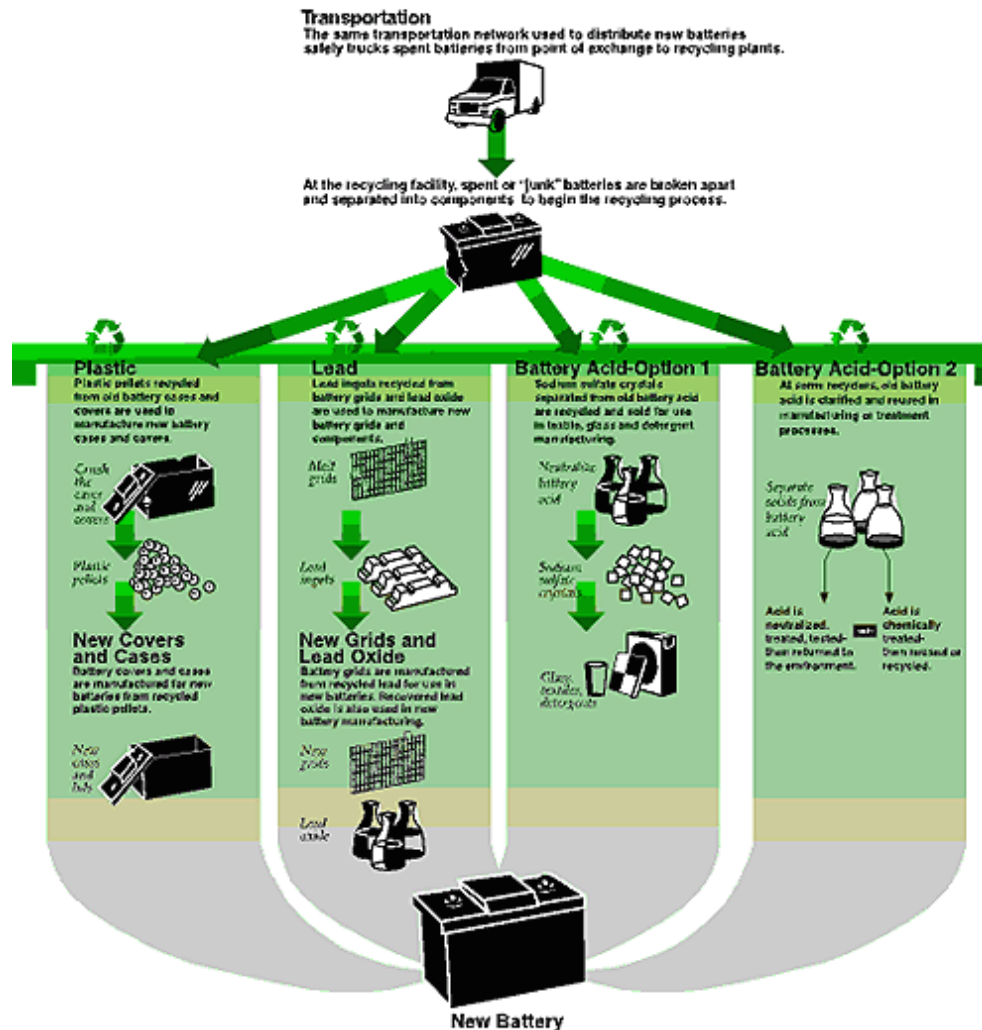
Transportation
The same transportation network used to distribute new batteries safely trucks spent batteries from point of exchange to recycling plants.

At the recycling facility, spent or "junk" batteries are broken apart and separated into components to begin the recycling process.

Plastic
Plastic pellets recycled from old battery cases and covers are used to manufacture new battery cases and covers.

Crush the cases and covers

Plastic pellets

New Covers and Cases
Battery covers and cases are manufactured for new batteries from recycled plastic pellets.

New cases and lids

Lead
Lead ingots recycled from battery grids and lead oxide are used to manufacture new battery grids and components.

Melt grids

Lead ingots

New Grids and Lead Oxide
Battery grids are manufactured from recycled lead for use in new batteries. Recovered lead oxide is also used in new battery manufacturing.

New grids

Lead oxide

Battery Acid-Option 1
Sodium sulfate crystals separated from old battery acid are recycled and sold for use in textile, glass and detergent manufacturing.

Neutralize battery acid

Sodium sulfate crystals

Glass, textiles, detergents

Battery Acid-Option 2
At some recyclers, old battery acid is clarified and reused in manufacturing or treatment processes.

Separate solids from battery acid

Acid is neutralized, treated, tested-then returned to the environment.

Acid is chemically treated-then tested or recycled.

New Battery